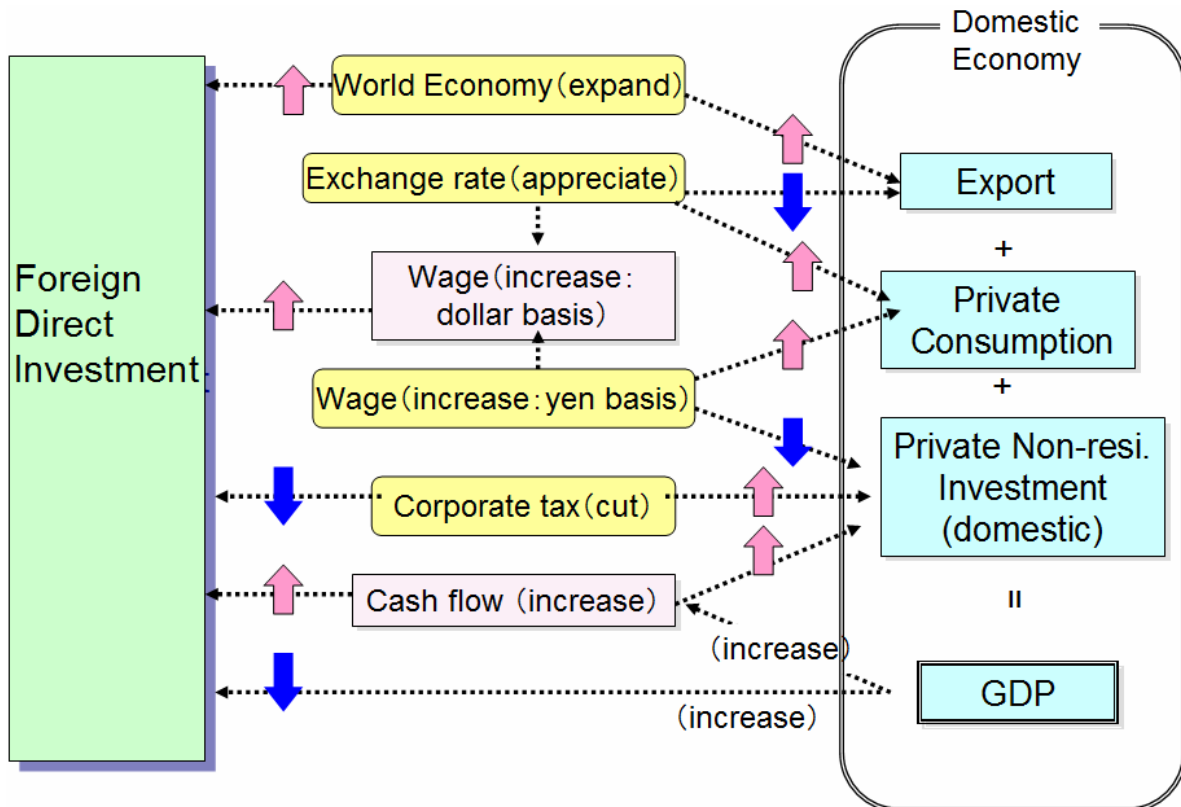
Domestic Economy

Foreign Direct Investment

World Economy (expand)

Exchange rate (appreciate)

Wage (increase: dollar basis)

Wage (increase: yen basis)

Corporate tax (cut)

Cash flow (increase)

(increase)

(increase)

Export

+

Private Consumption

+

Private Non-resi. Investment (domestic)

=

GDP